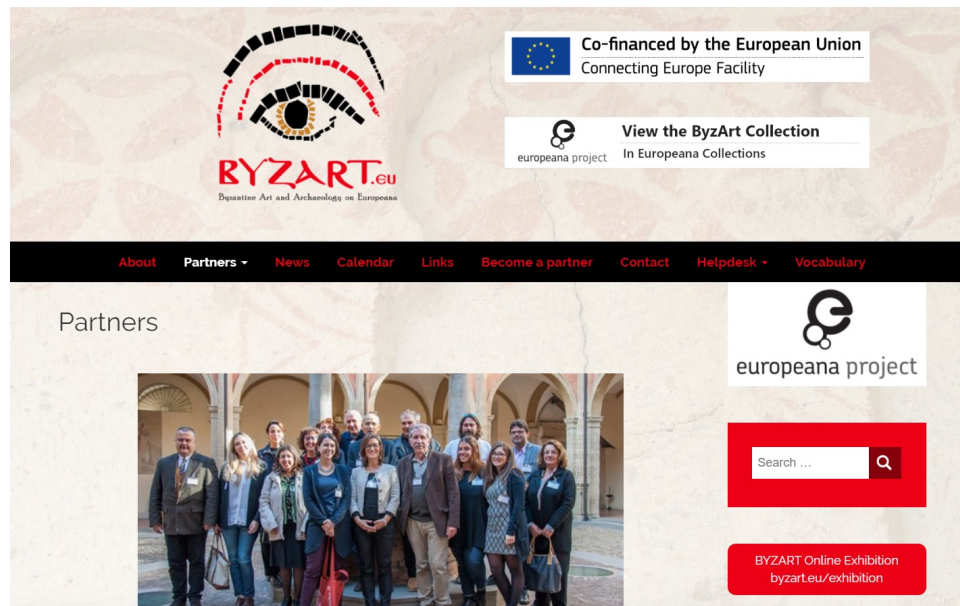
BYZART.eu
Byzantine Art and Archaeology on Europeana

Co-financed by the European Union
Connecting Europe Facility

europeana project
View the ByzArt Collection
In Europeana Collections

About Partners News Calendar Links Become a partner Contact Helpdesk Vocabulary

Partners

europeana project

Search …

BYZART Online Exhibition
byzart.eu/exhibition